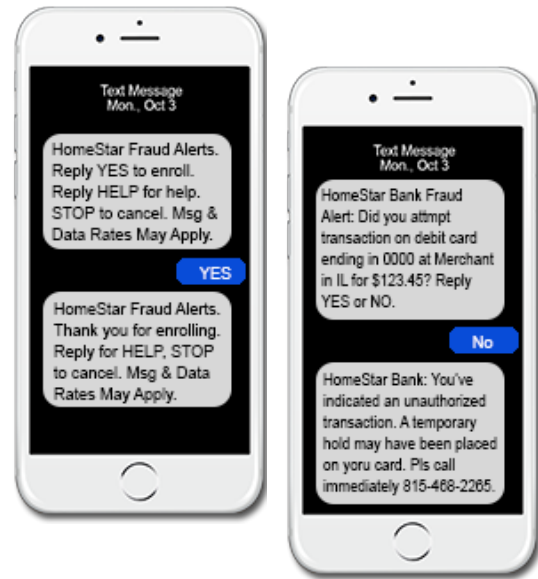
Text Message
Mon., Oct 3

HomeStar Fraud Alerts. Reply YES to enroll. Reply HELP for help. STOP to cancel. Msg & Data Rates May Apply.

YES

HomeStar Fraud Alerts. Thank you for enrolling. Reply for HELP, STOP to cancel. Msg & Data Rates May Apply.

Text Message
Mon., Oct 3

HomeStar Bank Fraud Alert: Did you attmpt transaction on debit card ending in 0000 at Merchant in IL for $123.45? Reply YES or NO.

No

HomeStar Bank: You've indicated an unauthorized transaction. A temporary hold may have been placed on yoru card. Pls call immediately 815-468-2265.